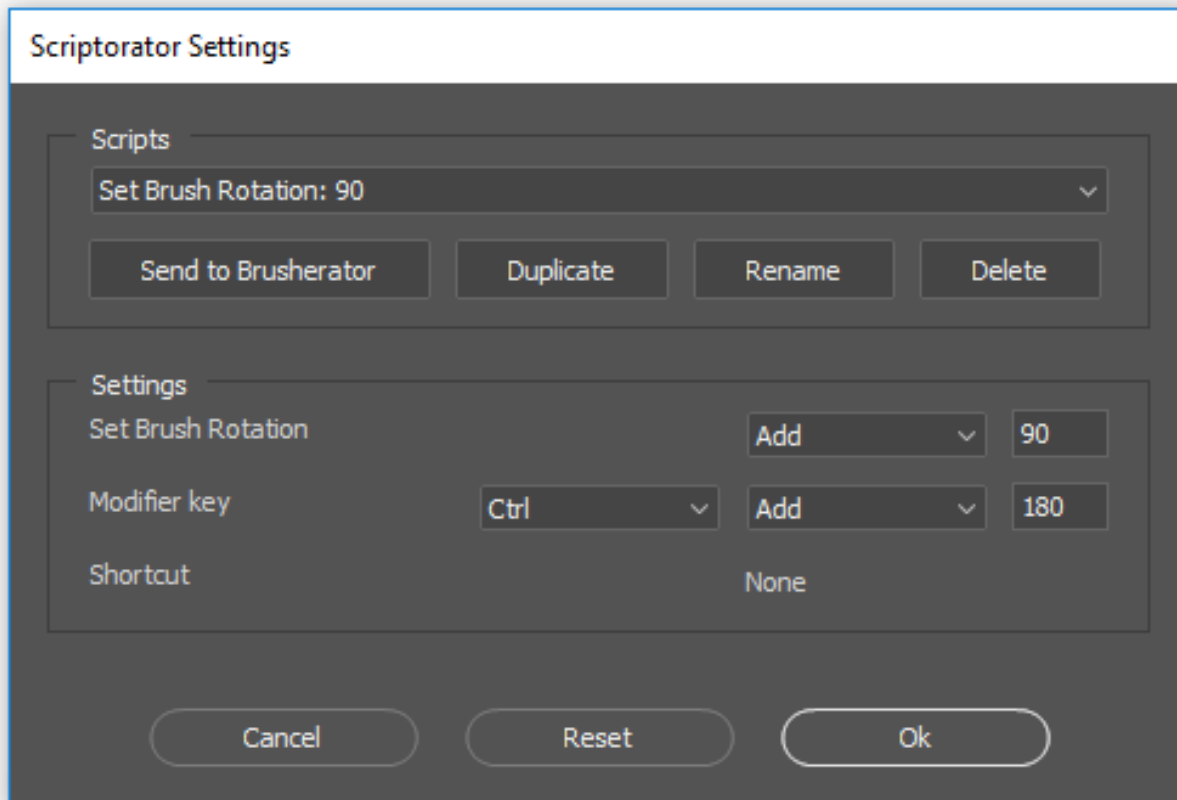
Scriptorator Settings

Scripts

Set Brush Rotation: 90

Send to Brusherator

Duplicate

Rename

Delete

Settings

Set Brush Rotation

Add

90

Modifier key

Ctrl

Add

180

Shortcut

None

Cancel

Reset

Ok